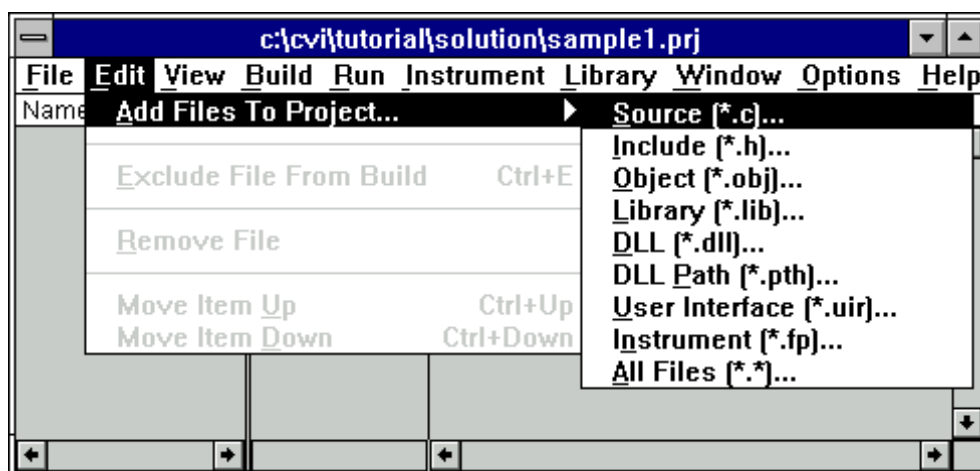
c:\cvi\tutorial\solution\sample1.prj

File Edit View Build Run Instrument Library Window Options Help

Name

Add Files To Project...

Exclude File From Build Ctrl+E

Remove File

Move Item Up Ctrl+Up
Move Item Down Ctrl+Down

Source (*.c)...
Include (*.h)...
Object (*.obj)...
Library (*.lib)...
DLL (*.dll)...
DLL Path (*.pth)...
User Interface (*.uir)...
Instrument (*.fp)...
All Files (*.*)...